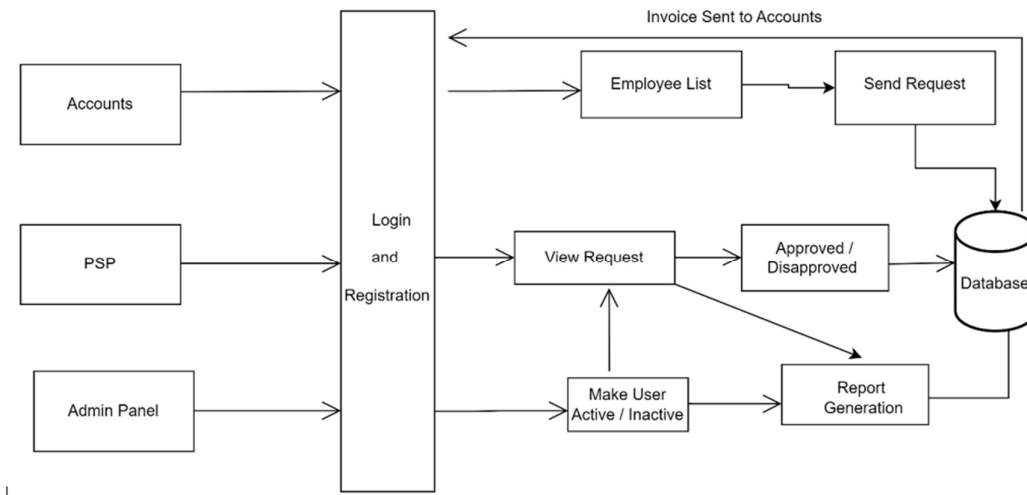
Invoice Sent to Accounts

Accounts

PSP

Admin Panel

Login and Registration

Employee List

Send Request

View Request

Approved / Disapproved

Database

Make User Active / Inactive

Report Generation